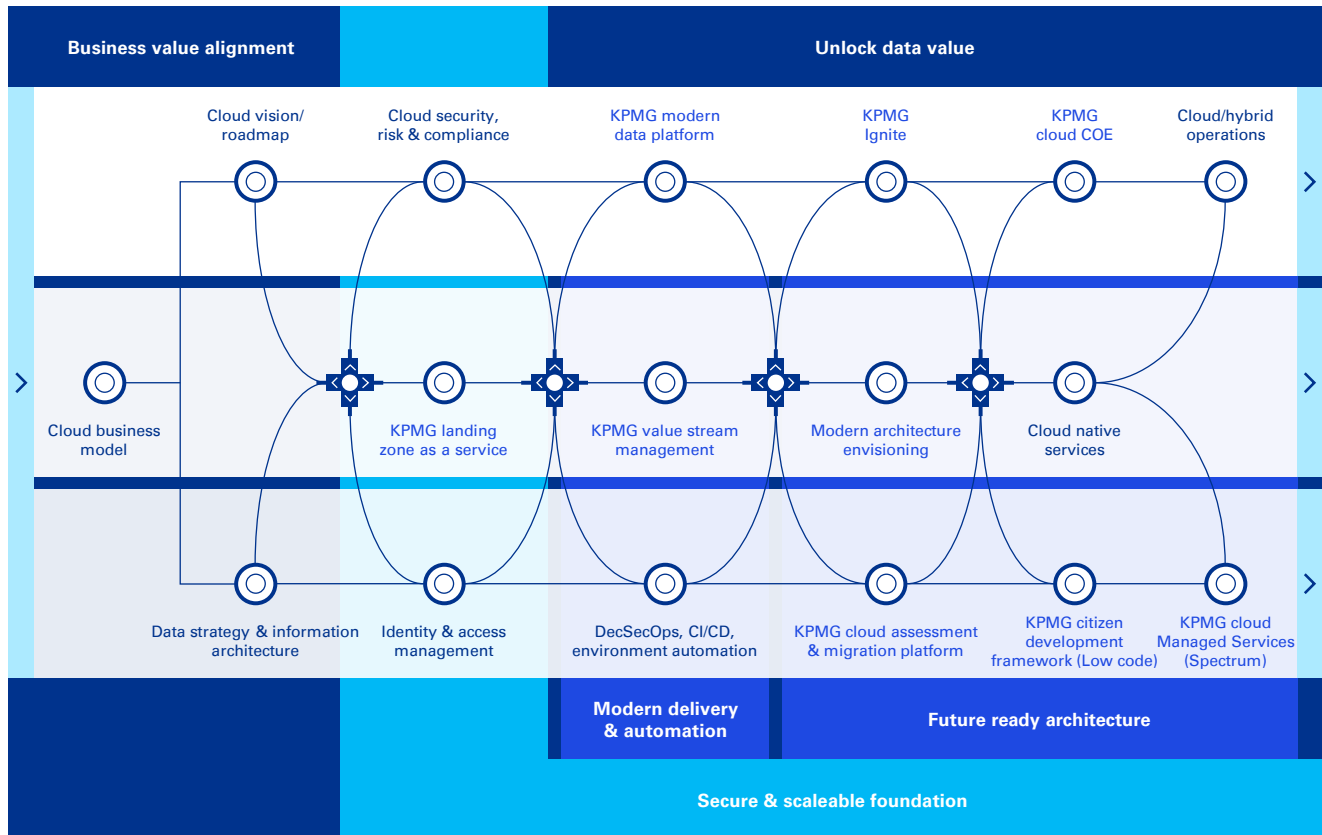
Business value alignment

Unlock data value

Cloud vision/ roadmap

Cloud security, risk & compliance

KPMG modern data platform

KPMG Ignite

KPMG cloud COE

Cloud/hybrid operations

Cloud business model

KPMG landing zone as a service

KPMG value stream management

Modern architecture envisioning

Cloud native services

Data strategy & information architecture

Identity & access management

DecSecOps, CI/CD, environment automation

KPMG cloud assessment & migration platform

KPMG citizen development framework (Low code)

KPMG cloud Managed Services (Spectrum)

Modern delivery & automation

Future ready architecture

Secure & scaleable foundation